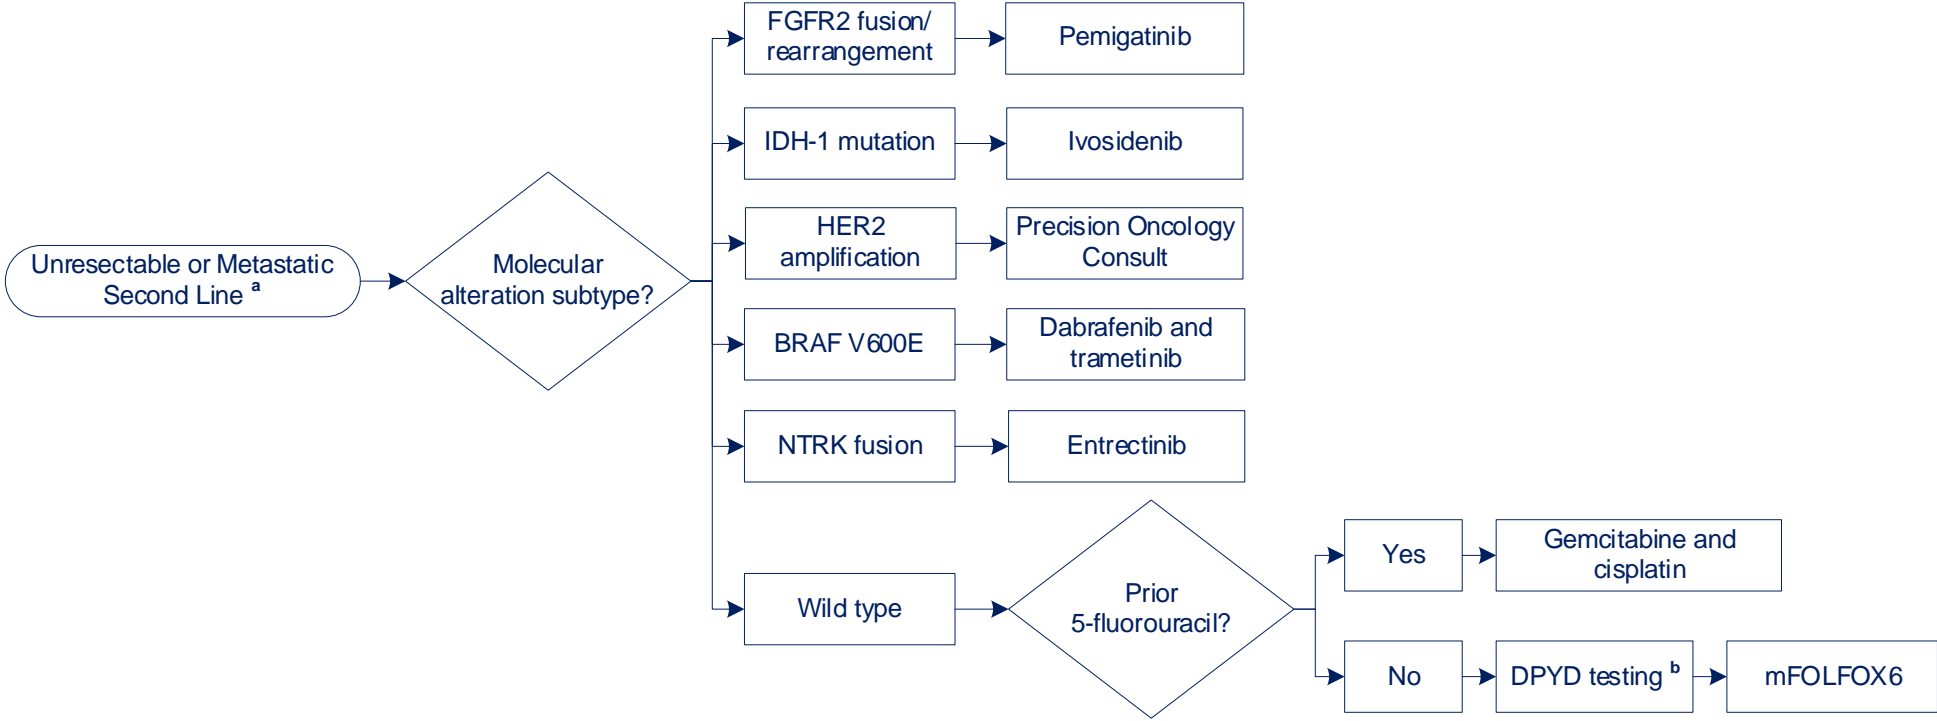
Unresectable or Metastatic Second Line $^{a}$

Molecular alteration subtype?

FGFR2 fusion/ rearrangement

Pemigatinib

IDH-1 mutation

Ivosidenib

HER2 amplification

Precision Oncology Consult

BRAF V600E

Dabrafenib and trametinib

NTRK fusion

Entrectinib

Wild type

Prior 5-fluorouracil?

Yes

Gemcitabine and cisplatin

No

DPYD testing $^{b}$

mFOLFOX6